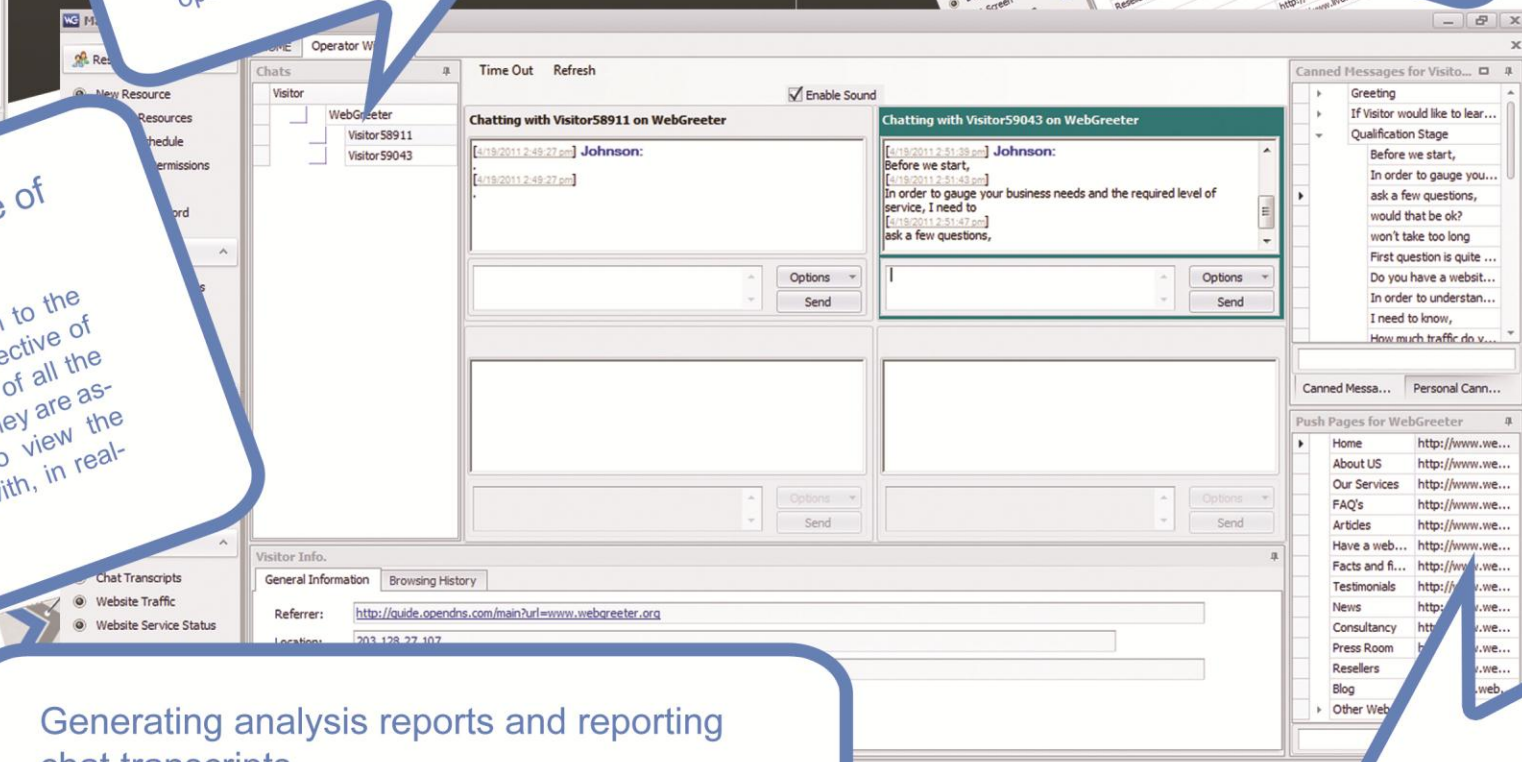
op

WG M

Res

HOME Operator W

New Resource

Resources

hedule

ermissions

ord

e of

to the
ective of
of all the
ey are as-
o view the
ith, in real-

Chats

Visitor

WebGreeter

Visitor58911

Visitor59043

Time Out Refresh

Enable Sound

Chatting with Visitor58911 on WebGreeter

[4/19/2011 2:49:27 pm] Johnson:
.
[4/19/2011 2:49:27 pm]
.

Options

Send

Chatting with Visitor59043 on WebGreeter

[4/19/2011 2:51:39 pm] Johnson:
Before we start,
[4/19/2011 2:51:43 pm]
In order to gauge your business needs and the required level of service, I need to
[4/19/2011 2:51:47 pm]
ask a few questions,

Options

Send

Options

Send

Options

Send

Canned Messages for Visito...

Greeting

If Visitor would like to lear...

Qualification Stage

Before we start,

In order to gauge you...

ask a few questions,

would that be ok?

won't take too long

First question is quite ...

Do you have a websit...

In order to understan...

I need to know,

How much traffic do y...

Canned Messa... Personal Cann...

Push Pages for WebGreeter

| | |
|---|---|
| Home | http://www.we... |
| About US | http://www.we... |
| Our Services | http://www.we... |
| FAQ's | http://www.we... |
| Articles | http://www.we... |
| Have a web... | http://www.we... |
| Facts and fi... | http://www.we... |
| Testimonials | http://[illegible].we... |
| News | http:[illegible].we... |
| Consultancy | htt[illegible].we... |
| Press Room | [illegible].we... |
| Resellers | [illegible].we... |
| Blog | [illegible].web... |
| Other Web | |

Chat Transcripts

Website Traffic

Website Service Status

Visitor Info.

General Information Browsing History

Referrer: http://guide.opendns.com/main?url=www.webgreeter.org

Location: 203.128.27.107

Generating analysis reports and reporting chat transcripts